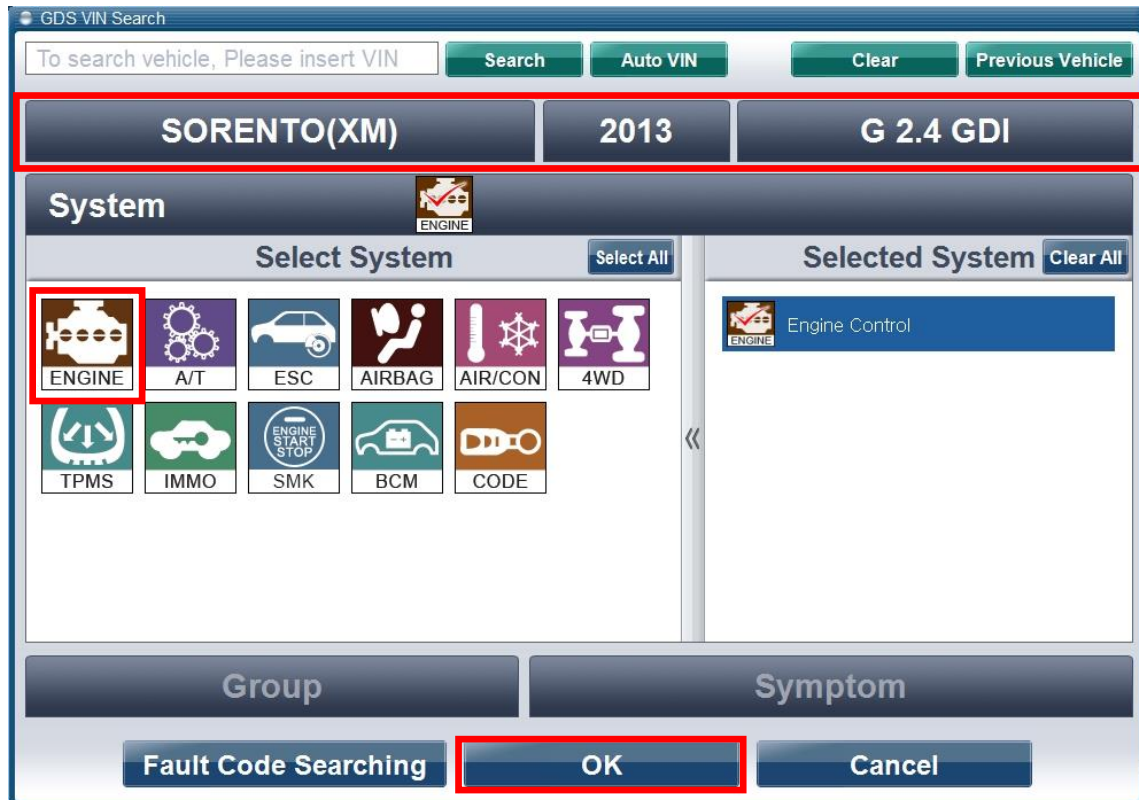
GDS VIN Search

To search vehicle, Please insert VIN

Search

Auto VIN

Clear

Previous Vehicle

SORENTO(XM)

2013

G 2.4 GDI

System

ENGINE

Select System

Select All

Selected System

Clear All

ENGINE

A/T

ESC

AIRBAG

AIR/CON

4WD

TPMS

IMMO

ENGINE START STOP

SMK

BCM

CODE

«

ENGINE

Engine Control

Group

Symptom

Fault Code Searching

OK

Cancel